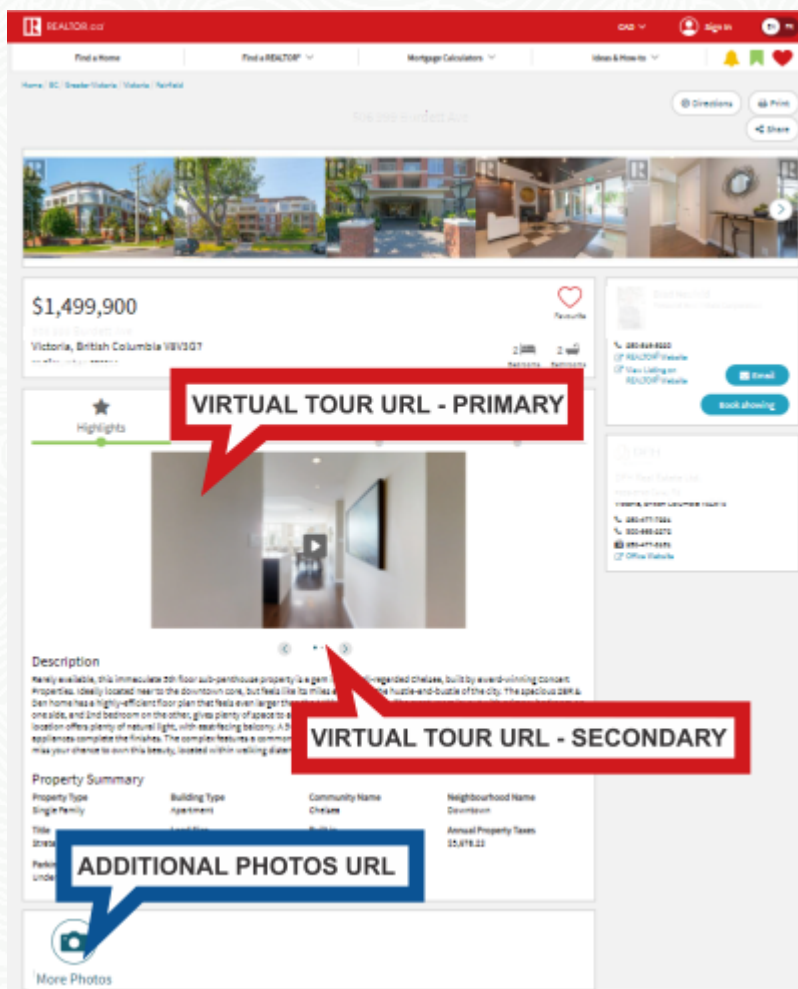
REALTOR.ca

CAD

Sign In

Find a Home

Find a REALTOR®

Mortgage Calculators

Ideas & How-to

Home | BC | Greater Victoria | Victoria | Fairfield

Directions

Print

Share

$1,499,900

Favourite

Victoria, British Columbia V8V3G7

2 Bedrooms

2 Bathrooms

REALTOR® Website

View Listing on REALTOR® Website

Email

Book showing

Office Website

VIRTUAL TOUR URL - PRIMARY

Highlights

Description

Rarely available, this immaculate 5th floor sub-penthouse property is a gem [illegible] -regarded Chelsea, built by award-winning Concert Properties. Ideally located near to the downtown core, but feels like its miles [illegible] the hustle-and-bustle of the city. The spacious 2BR & Den home has a highly-efficient floor plan that feels even larger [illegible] one side, and 2nd bedroom on the other, gives plenty of space to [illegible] location offers plenty of natural light, with east-facing balcony. A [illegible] appliances complete the finishes. The complex features a common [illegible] miss your chance to own this beauty, located within walking distan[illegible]

VIRTUAL TOUR URL - SECONDARY

Property Summary

Property Type
Single Family

Building Type
Apartment

Community Name
Chelsea

Neighbourhood Name
Downtown

Title
Strata

Annual Property Taxes
$5,678.22

Parking
Under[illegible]

ADDITIONAL PHOTOS URL

More Photos